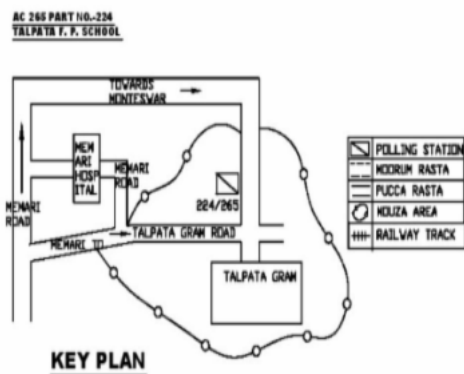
AC 265 PART NO.-224
TALPATA F. P. SCHOOL

TOWARDS MONTESWAR

MEMARI HOSPITAL

MEMARI ROAD

MEMARI ROAD

224/265

MEMARI TO

TALPATA GRAM ROAD

TALPATA GRAM

POLLING STATION
MOORUM RASTA
PUCCA RASTA
MOUZA AREA
RAILWAY TRACK

KEY PLAN